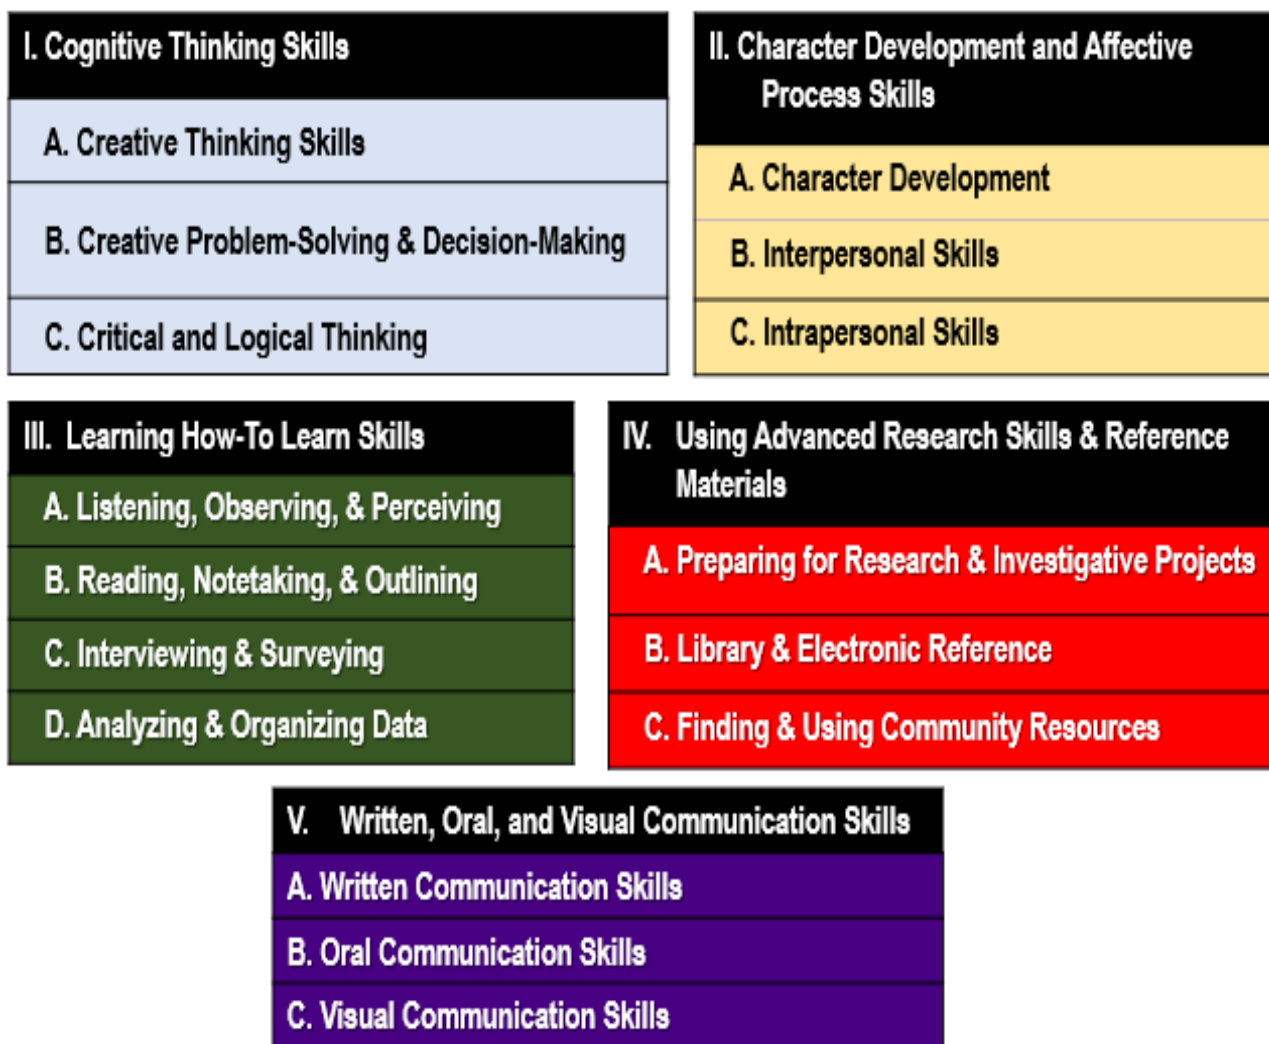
| I. Cognitive Thinking Skills |
|---|
| A. Creative Thinking Skills |
| B. Creative Problem-Solving & Decision-Making |
| C. Critical and Logical Thinking |

| II. Character Development and Affective Process Skills |
|---|
| A. Character Development |
| B. Interpersonal Skills |
| C. Intrapersonal Skills |

| III. Learning How-To Learn Skills |
|---|
| A. Listening, Observing, & Perceiving |
| B. Reading, Notetaking, & Outlining |
| C. Interviewing & Surveying |
| D. Analyzing & Organizing Data |

| IV. Using Advanced Research Skills & Reference Materials |
|---|
| A. Preparing for Research & Investigative Projects |
| B. Library & Electronic Reference |
| C. Finding & Using Community Resources |

| V. Written, Oral, and Visual Communication Skills |
|---|
| A. Written Communication Skills |
| B. Oral Communication Skills |
| C. Visual Communication Skills |